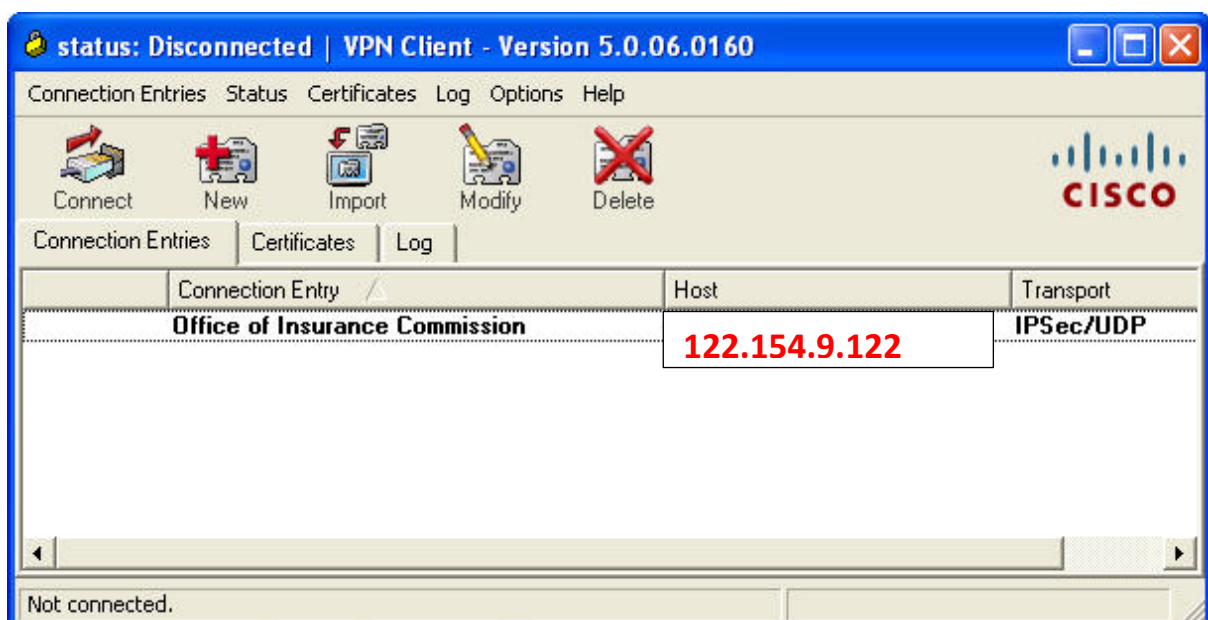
status: Disconnected | VPN Client - Version 5.0.06.0160

Connection Entries Status Certificates Log Options Help

Connect New Import Modify Delete

CISCO

Connection Entries Certificates Log

| | Connection Entry | Host | Transport |
|---|---|---|---|
| | Office of Insurance Commission | 122.154.9.122 | IPSec/UDP |

Not connected.